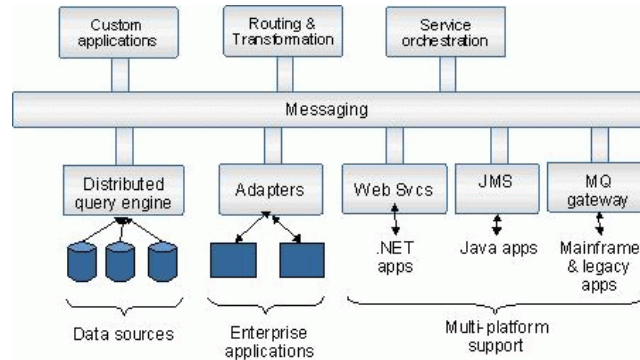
Custom applications

Routing & Transformation

Service orchestration

Messaging

Distributed query engine

Adapters

Web Svcs

JMS

MQ gateway

.NET apps

Java apps

Mainframe & legacy apps

Data sources

Enterprise applications

Multi-platform support